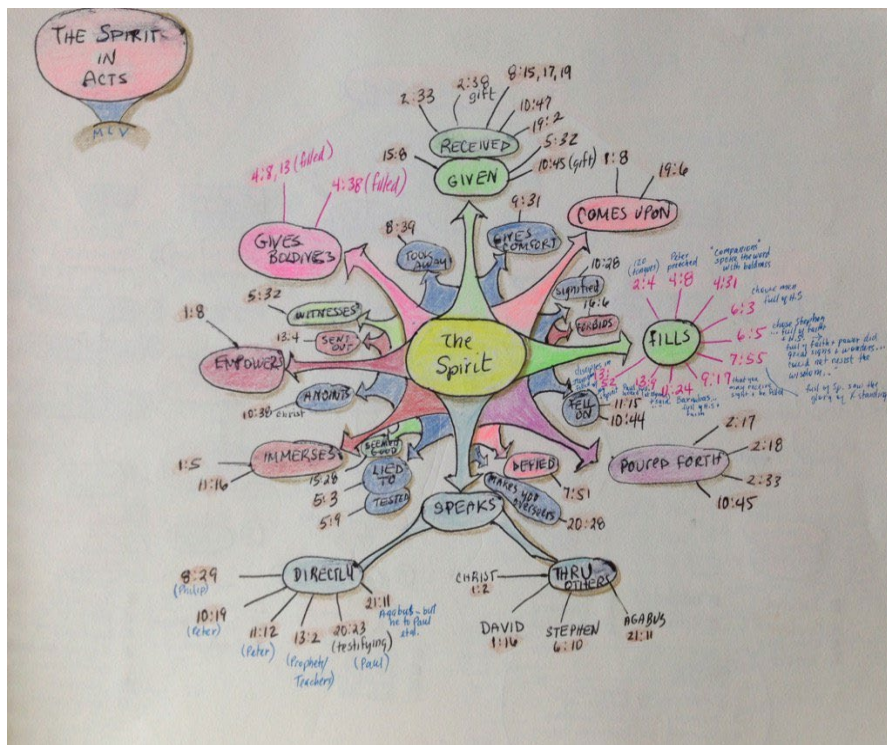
THE SPIRIT IN ACTS

MCV

The Spirit

RECEIVED
2:33
2:38 gift
8:15, 17, 19
10:47
19:2
5:32
10:45 (gift)

GIVEN
15:8

COMES UPON
1:8
19:6

GIVES BOLDNESS
4:8, 13 (filled)
4:38 (filled)

GIVES COMFORT
9:31

TOOK AWAY
8:39

WITNESSES
5:32

SENT OUT
13:4

EMPOWERS
1:8

ANOINTS
10:38 Christ

IMMERSES
1:5
11:16

SEEMED GOOD

LIED TO
15:28
5:3

TESTED
5:9

SIGNIFIED
10:28

FORBIDS
16:6

FILLS
2:4 (120 tongues)
4:8 Peter preached
4:31 "companions" spoke the word with boldness
6:3 choose men full of H.S.
6:5 chose Stephen ... full of faith + H.S.
6:8 full of faith + power did great signs + wonders... could not resist the wisdom...
7:55 full of Sp. saw the glory of G. standing
9:17 that you may receive sight + be filled
11:24 Barnabas... full of H.S. + faith
13:9
13:52 disciples in Antioch
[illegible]

FELL ON
11:15
10:44

POURED FORTH
2:17
2:18
2:33
10:45

DEFIED
7:51

MAKES YOU OVERSEERS
20:28

SPEAKS

DIRECTLY
8:29 (Philip)
10:19 (Peter)
11:12 (Peter)
13:2 (Prophets/Teachers)
20:23 (testifying) (Paul)
21:11 Agabus - but he to Paul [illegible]

THRU OTHERS
CHRIST 1:2
DAVID 1:16
STEPHEN 6:10
AGABUS 21:11